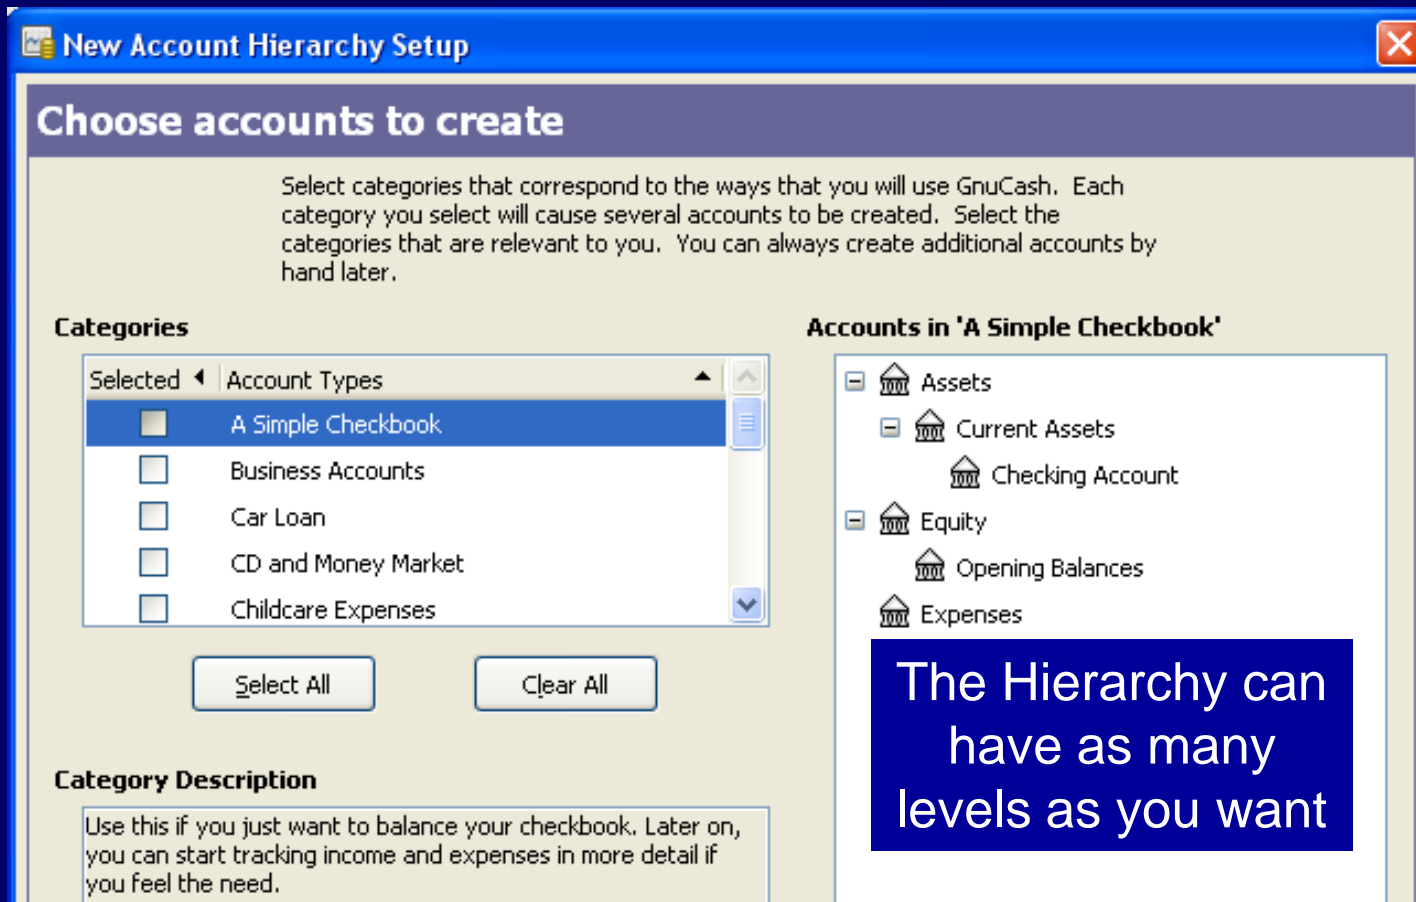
New Account Hierarchy Setup

Choose accounts to create

Select categories that correspond to the ways that you will use GnuCash. Each category you select will cause several accounts to be created. Select the categories that are relevant to you. You can always create additional accounts by hand later.

Categories

| Selected | Account Types |
|---|---|
| ☐ | A Simple Checkbook |
| ☐ | Business Accounts |
| ☐ | Car Loan |
| ☐ | CD and Money Market |
| ☐ | Childcare Expenses |

Select All

Clear All

Category Description

Use this if you just want to balance your checkbook. Later on, you can start tracking income and expenses in more detail if you feel the need.

Accounts in 'A Simple Checkbook'

Assets
Current Assets
Checking Account
Equity
Opening Balances
Expenses

The Hierarchy can have as many levels as you want